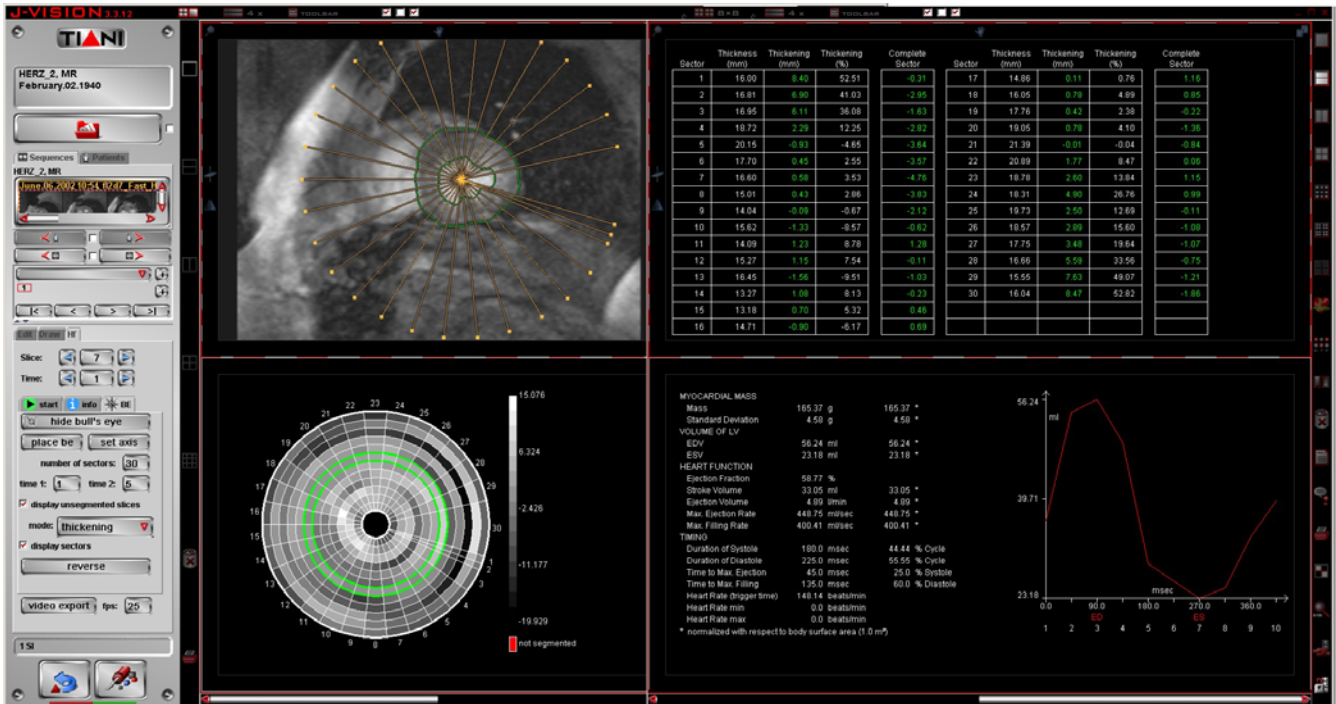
J-VISION 3.3.12

4 x TOOLBAR

6 x 6 4 x TOOLBAR

TIANI

HERZ_2, MR
February.02.1940

Sequences Patients

HERZ_2, MR

June.06.2002 10:54:02:07 Fast_I

1

|< < > >|

Edit Draw HF

Slice: 7

Time: 1

start info BE

hide bull's eye

place be set axis

number of sectors: 30

time 1: 1 time 2: 5

display unsegmented slices

mode: thickening

display sectors

reverse

video export fps: 25

1 SI

| Sector | Thickness (mm) | Thickening (mm) | Thickening (%) | Complete Sector |
|---|---|---|---|---|
| 1 | 16.00 | 8.40 | 52.51 | -0.31 |
| 2 | 16.81 | 6.90 | 41.03 | -2.95 |
| 3 | 16.95 | 6.11 | 36.08 | -1.63 |
| 4 | 18.72 | 2.29 | 12.25 | -2.82 |
| 5 | 20.15 | -0.93 | -4.65 | -3.64 |
| 6 | 17.70 | 0.45 | 2.55 | -3.57 |
| 7 | 16.60 | 0.58 | 3.53 | -4.76 |
| 8 | 15.01 | 0.43 | 2.86 | -3.83 |
| 9 | 14.04 | -0.09 | -0.67 | -2.12 |
| 10 | 15.62 | -1.33 | -8.57 | -0.62 |
| 11 | 14.09 | 1.23 | 8.78 | 1.28 |
| 12 | 15.27 | 1.15 | 7.54 | -0.11 |
| 13 | 16.45 | -1.56 | -9.51 | -1.03 |
| 14 | 13.27 | 1.08 | 8.13 | -0.23 |
| 15 | 13.18 | 0.70 | 5.32 | 0.46 |
| 16 | 14.71 | -0.90 | -6.17 | 0.69 |

| Sector | Thickness (mm) | Thickening (mm) | Thickening (%) | Complete Sector |
|---|---|---|---|---|
| 17 | 14.86 | 0.11 | 0.76 | 1.16 |
| 18 | 16.05 | 0.78 | 4.89 | 0.85 |
| 19 | 17.76 | 0.42 | 2.38 | -0.22 |
| 20 | 19.05 | 0.78 | 4.10 | -1.36 |
| 21 | 21.39 | -0.01 | -0.04 | -0.84 |
| 22 | 20.89 | 1.77 | 8.47 | 0.06 |
| 23 | 18.78 | 2.60 | 13.84 | 1.15 |
| 24 | 18.31 | 4.90 | 26.76 | 0.99 |
| 25 | 19.73 | 2.50 | 12.69 | -0.11 |
| 26 | 18.57 | 2.89 | 15.60 | -1.08 |
| 27 | 17.75 | 3.48 | 19.64 | -1.07 |
| 28 | 16.66 | 5.59 | 33.56 | -0.75 |
| 29 | 15.55 | 7.63 | 49.07 | -1.21 |
| 30 | 16.04 | 8.47 | 52.82 | -1.86 |

22 23 24 21 25 20 26 19 27 18 28 17 29 16 30 15 1 14 2 13 3 12 4 11 5 10 6 9 8 7

15.076
6.324
-2.426
-11.177
-19.929

not segmented

MYOCARDIAL MASS
Mass 165.37 g 165.37 *
Standard Deviation 4.58 g 4.58 *
VOLUME OF LV
EDV 56.24 ml 56.24 *
ESV 23.18 ml 23.18 *
HEART FUNCTION
Ejection Fraction 58.77 %
Stroke Volume 33.05 ml 33.05 *
Ejection Volume 4.89 l/min 4.89 *
Max. Ejection Rate 448.75 ml/sec 448.75 *
Max. Filling Rate 400.41 ml/sec 400.41 *
TIMING
Duration of Systole 180.0 msec 44.44 % Cycle
Duration of Diastole 225.0 msec 55.55 % Cycle
Time to Max. Ejection 45.0 msec 25.0 % Systole
Time to Max. Filling 135.0 msec 60.0 % Diastole
Heart Rate (trigger time) 148.14 beats/min
Heart Rate min 0.0 beats/min
Heart Rate max 0.0 beats/min
* normalized with respect to body surface area (1.0 m²)

56.24 ml
39.71
23.18
msec
0.0 90.0 180.0 270.0 360.0
ED ES
1 2 3 4 5 6 7 8 9 10